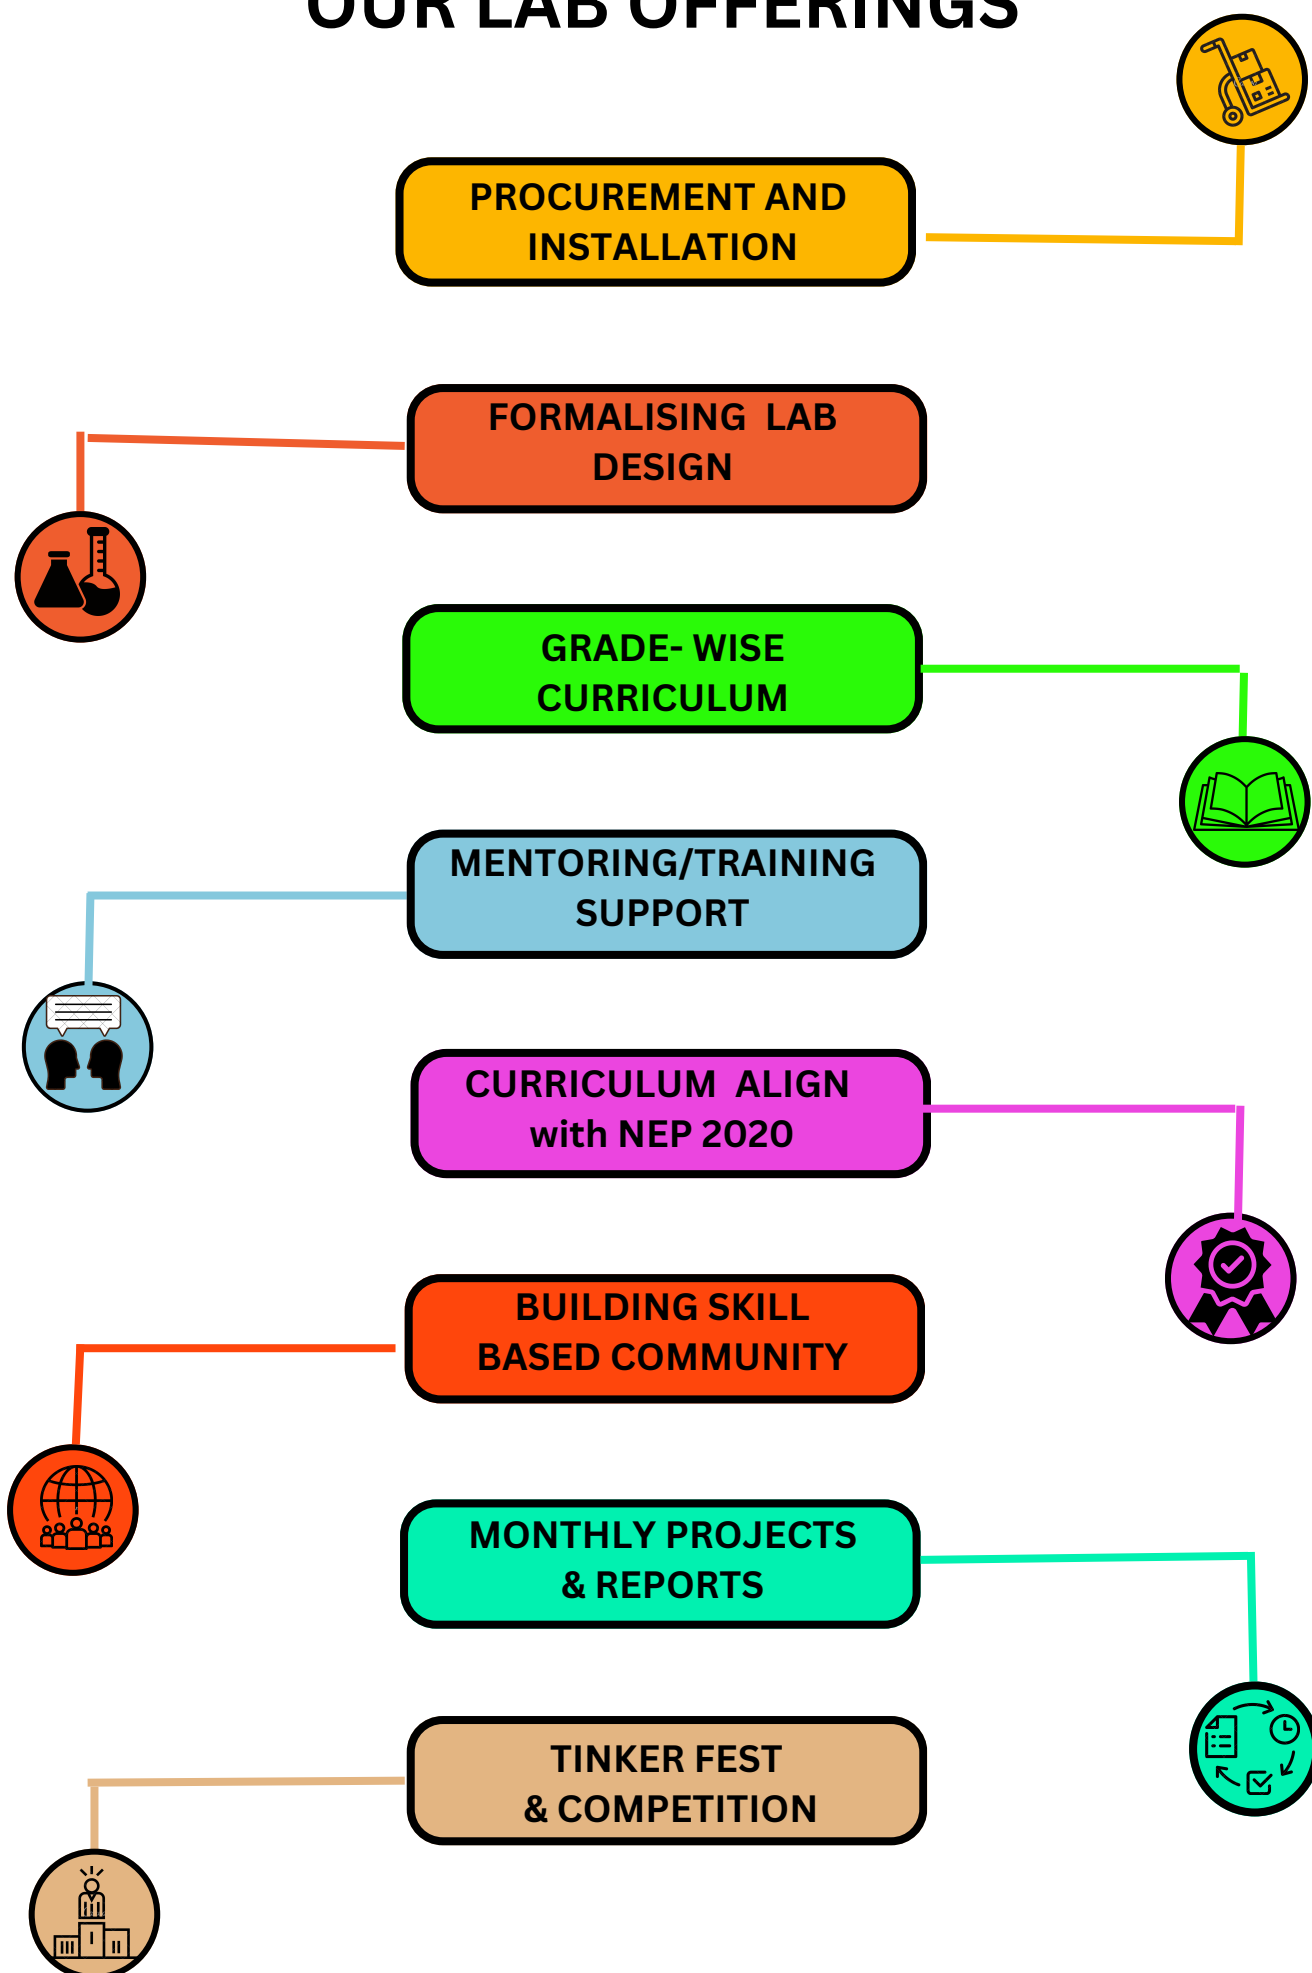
OUR LAB OFFERINGS

PROCUREMENT AND INSTALLATION

FORMALISING LAB DESIGN

GRADE- WISE CURRICULUM

MENTORING/TRAINING SUPPORT

CURRICULUM ALIGN with NEP 2020

BUILDING SKILL BASED COMMUNITY

MONTHLY PROJECTS & REPORTS

TINKER FEST & COMPETITION